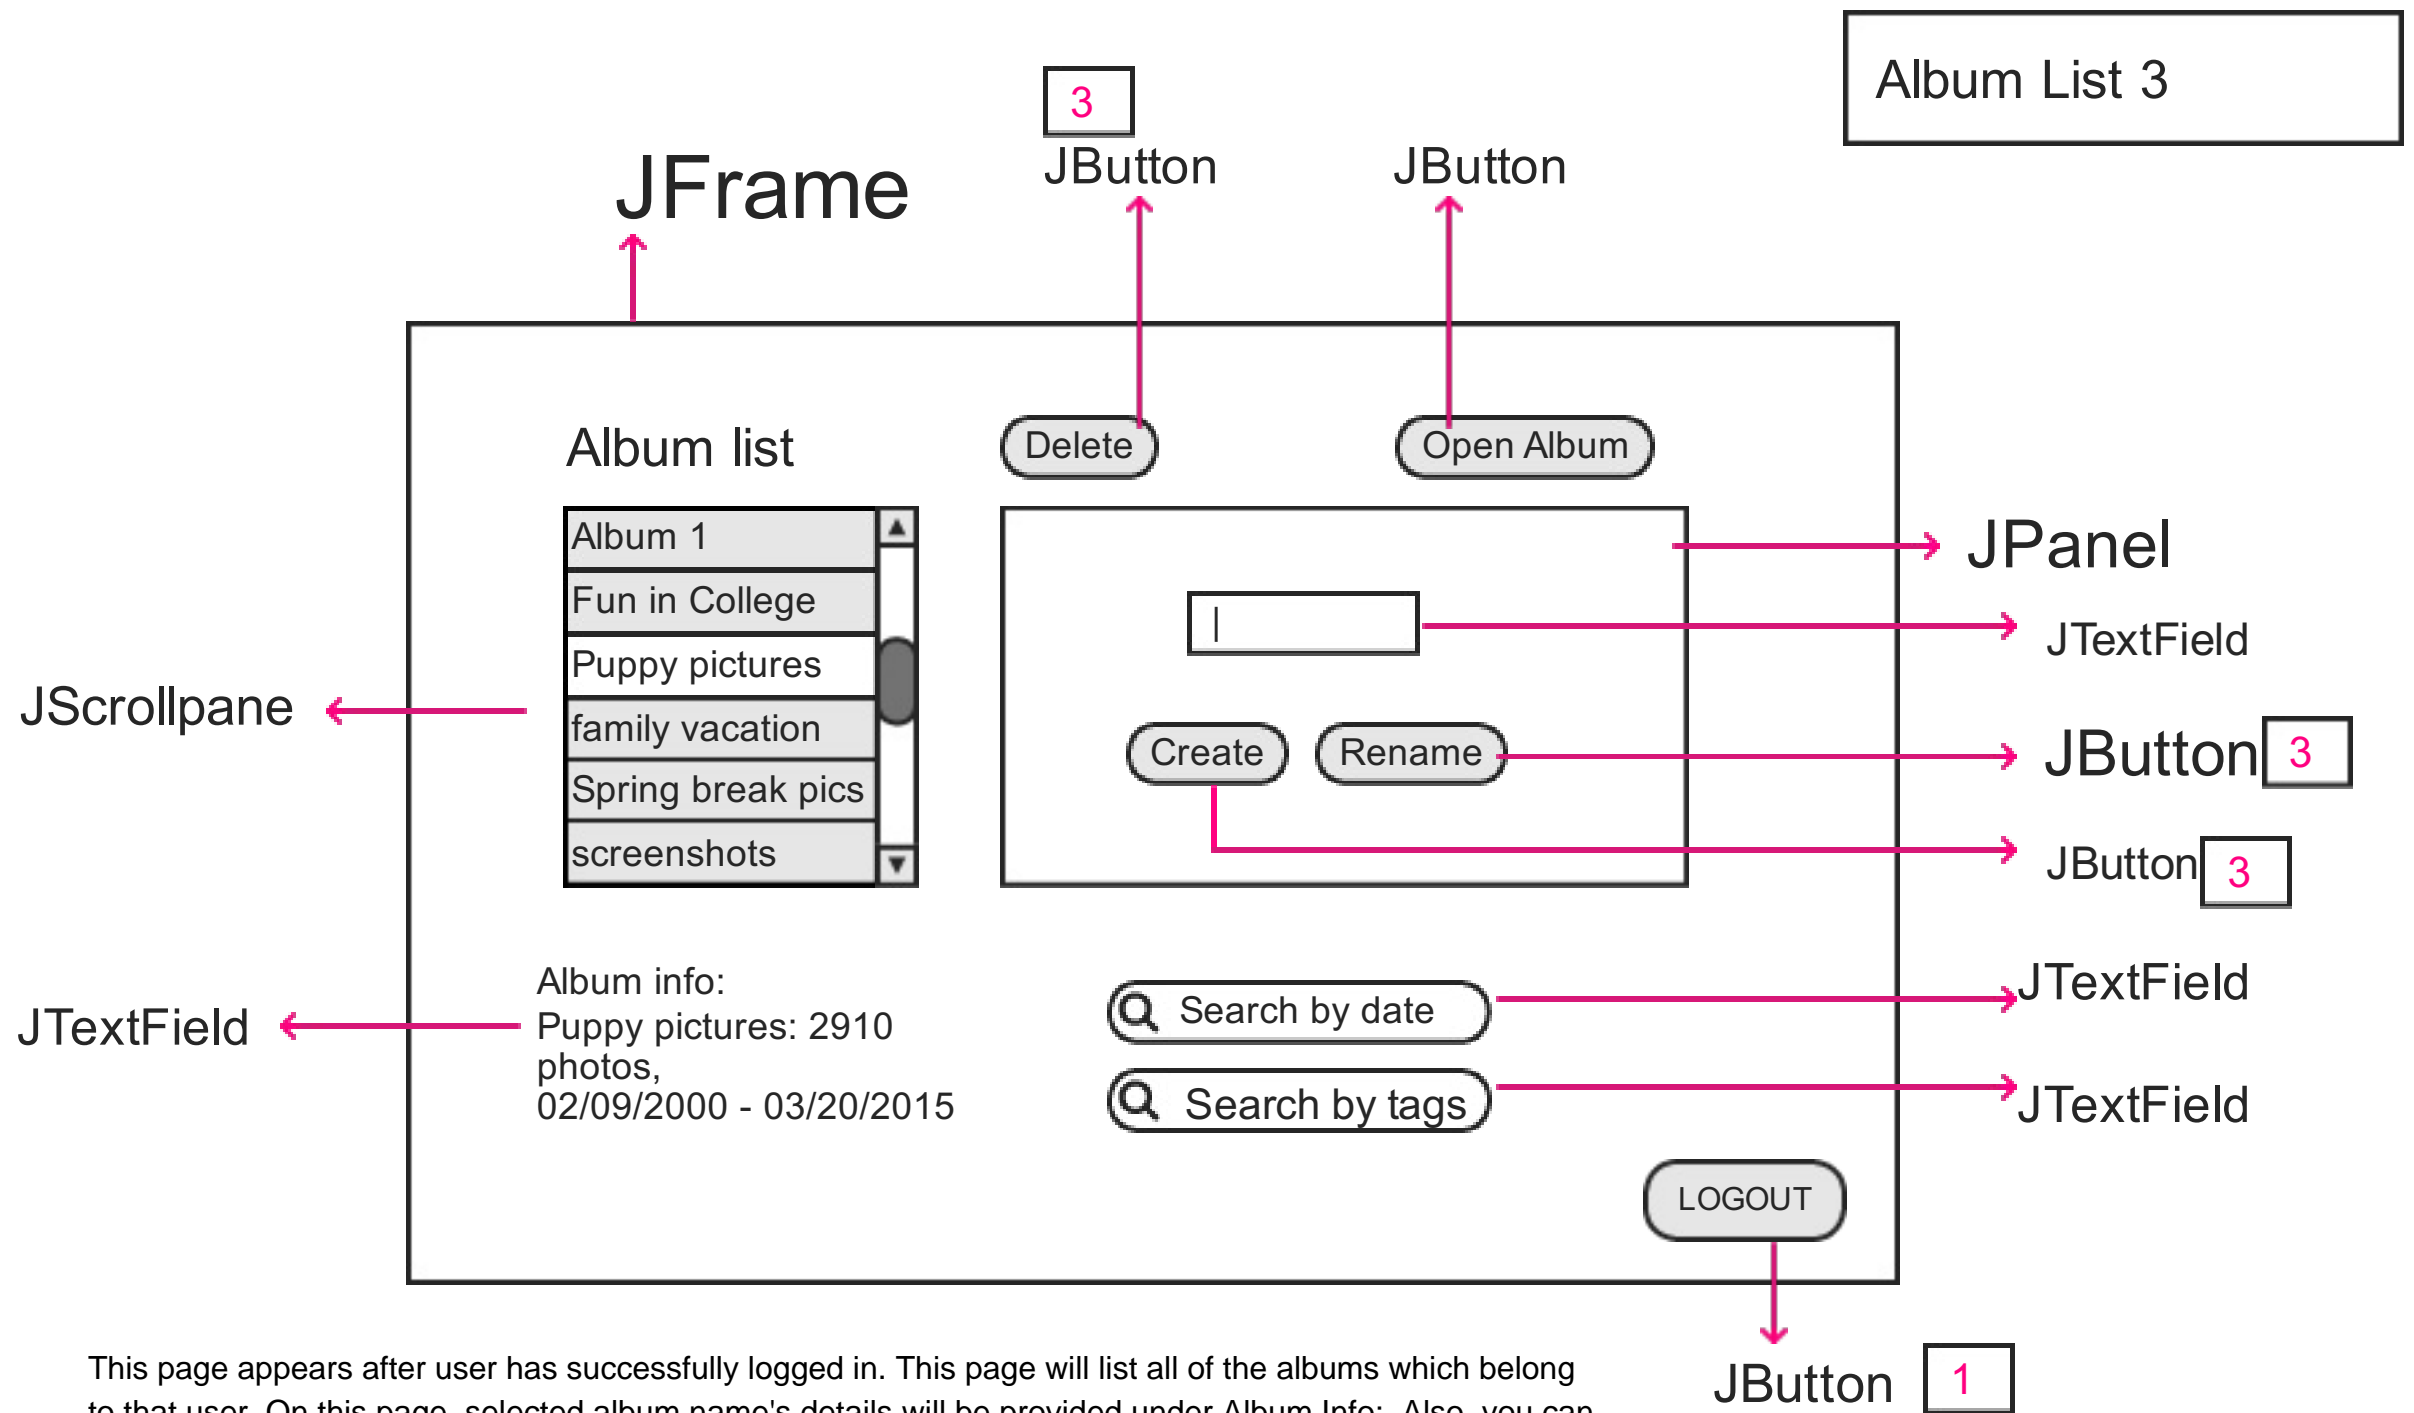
Album List 3

3

JButton

JButton

JFrame

Album list

Delete

Open Album

Album 1

Fun in College

Puppy pictures

family vacation

Spring break pics

screenshots

JPanel

JTextField

Create

Rename

JButton 3

JButton 3

JScrollpane

Album info:
Puppy pictures: 2910 photos,
02/09/2000 - 03/20/2015

JTextField

Search by date

JTextField

Search by tags

JTextField

LOGOUT

JButton 1

This page appears after user has successfully logged in. This page will list all of the albums which belong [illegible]